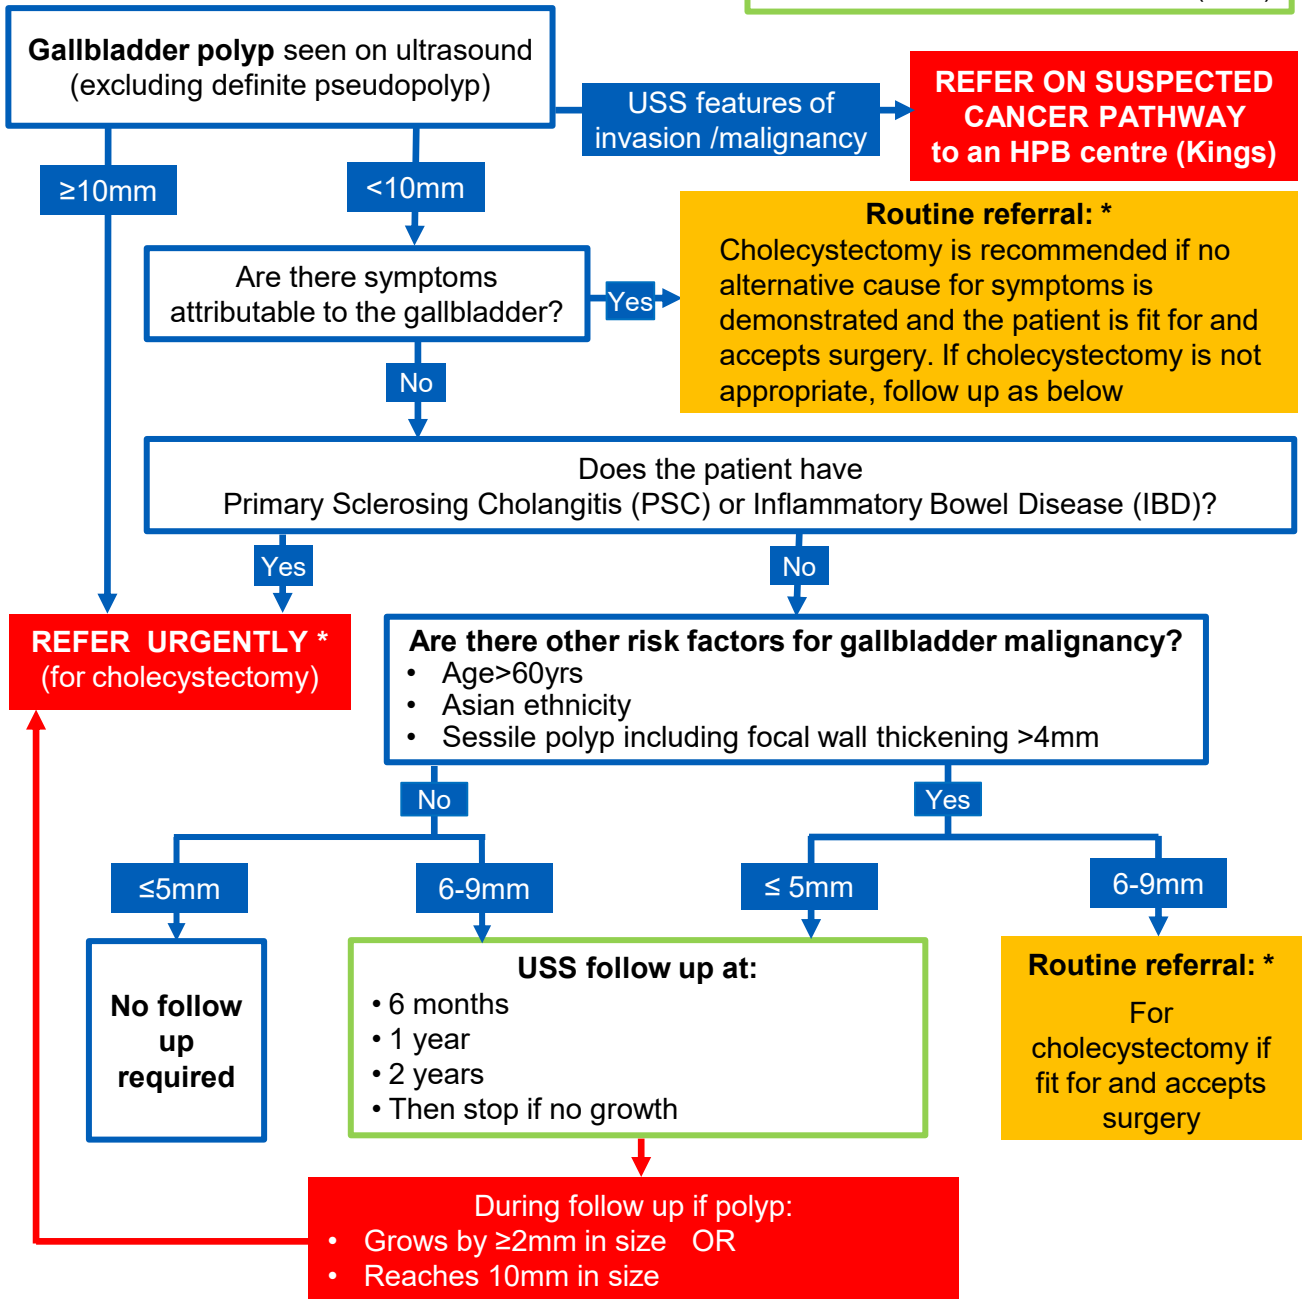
**Gallbladder polyp** seen on ultrasound (excluding definite pseudopolyp)

USS features of invasion /malignancy

REFER ON SUSPECTED CANCER PATHWAY to an HPB centre (Kings)

≥10mm

<10mm

Are there symptoms attributable to the gallbladder?

Yes

**Routine referral: ***
Cholecystectomy is recommended if no alternative cause for symptoms is demonstrated and the patient is fit for and accepts surgery. If cholecystectomy is not appropriate, follow up as below

No

Does the patient have
Primary Sclerosing Cholangitis (PSC) or Inflammatory Bowel Disease (IBD)?

Yes

No

REFER URGENTLY *
(for cholecystectomy)

**Are there other risk factors for gallbladder malignancy?**
- Age>60yrs
- Asian ethnicity
- Sessile polyp including focal wall thickening >4mm

No

Yes

≤5mm

6-9mm

≤ 5mm

6-9mm

**No follow up required**

**USS follow up at:**
- 6 months
- 1 year
- 2 years
- Then stop if no growth

**Routine referral: ***
For cholecystectomy if fit for and accepts surgery

During follow up if polyp:
- Grows by ≥2mm in size OR
- Reaches 10mm in size